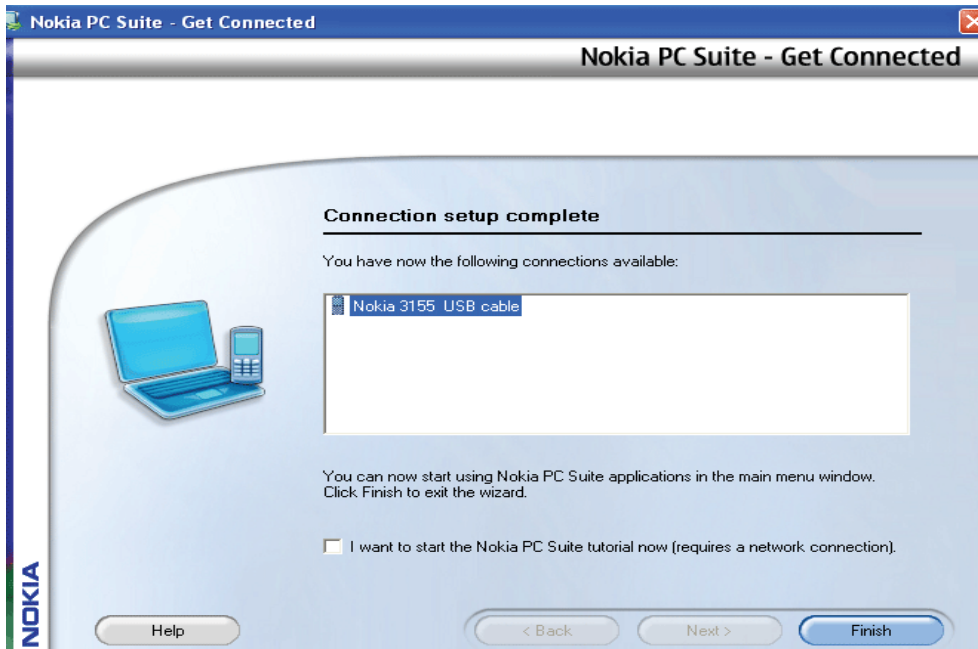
Nokia PC Suite - Get Connected

Nokia PC Suite - Get Connected

Connection setup complete

You have now the following connections available:

Nokia 3155 USB cable

You can now start using Nokia PC Suite applications in the main menu window. Click Finish to exit the wizard.

I want to start the Nokia PC Suite tutorial now (requires a network connection).

NOKIA

Help

< Back

Next >

Finish